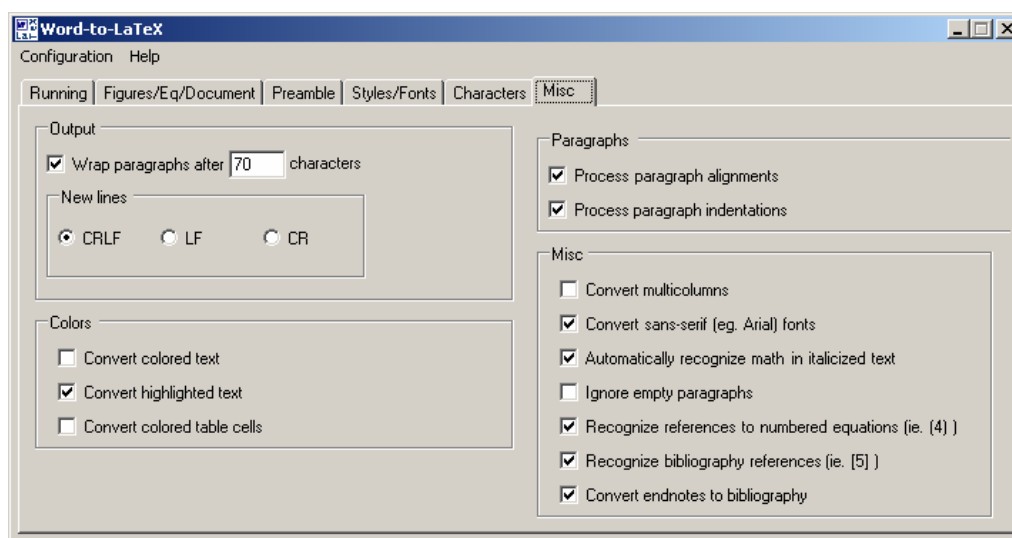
Word-to-LaTeX

Configuration Help

Running | Figures/Eq/Document | Preamble | Styles/Fonts | Characters | Misc

Output

Wrap paragraphs after 70 characters

New lines

CRLF LF CR

Colors

Convert colored text

Convert highlighted text

Convert colored table cells

Paragraphs

Process paragraph alignments

Process paragraph indentations

Misc

Convert multicolumns

Convert sans-serif (eg. Arial) fonts

Automatically recognize math in italicized text

Ignore empty paragraphs

Recognize references to numbered equations (ie. (4) )

Recognize bibliography references (ie. [5] )

Convert endnotes to bibliography